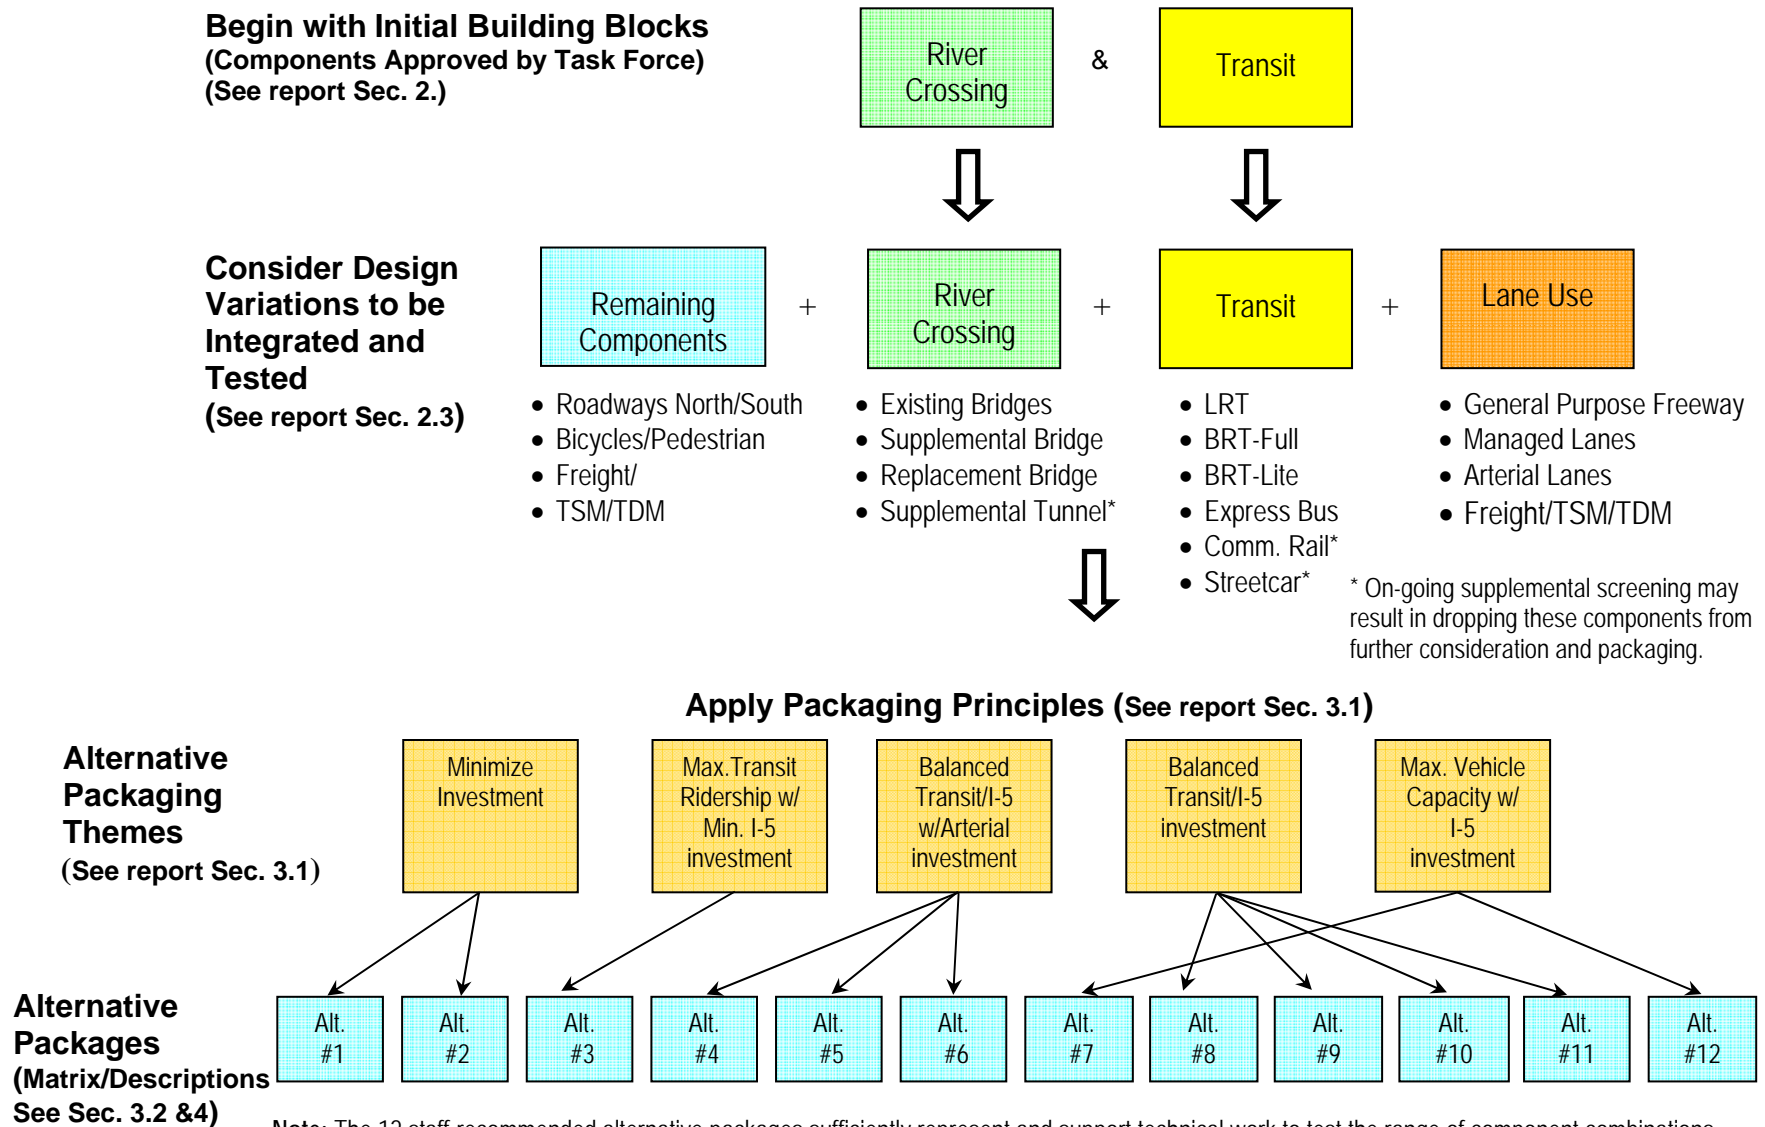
Begin with Initial Building Blocks
(Components Approved by Task Force)
(See report Sec. 2.)

River Crossing

&

Transit

Consider Design Variations to be Integrated and Tested
(See report Sec. 2.3)

Remaining Components

+

River Crossing

+

Transit

+

Lane Use

- Roadways North/South
- Bicycles/Pedestrian
- Freight/
- TSM/TDM

- Existing Bridges
- Supplemental Bridge
- Replacement Bridge
- Supplemental Tunnel*

- LRT
- BRT-Full
- BRT-Lite
- Express Bus
- Comm. Rail*
- Streetcar*

- General Purpose Freeway
- Managed Lanes
- Arterial Lanes
- Freight/TSM/TDM

* On-going supplemental screening may result in dropping these components from further consideration and packaging.

Apply Packaging Principles (See report Sec. 3.1)

Alternative Packaging Themes
(See report Sec. 3.1)

Minimize Investment

Max.Transit Ridership w/ Min. I-5 investment

Balanced Transit/I-5 w/Arterial investment

Balanced Transit/I-5 investment

Max. Vehicle Capacity w/ I-5 investment

Alternative Packages
(Matrix/Descriptions See Sec. 3.2 &4)

Alt. #1

Alt. #2

Alt. #3

Alt. #4

Alt. #5

Alt. #6

Alt. #7

Alt. #8

Alt. #9

Alt. #10

Alt. #11

Alt. #12

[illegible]